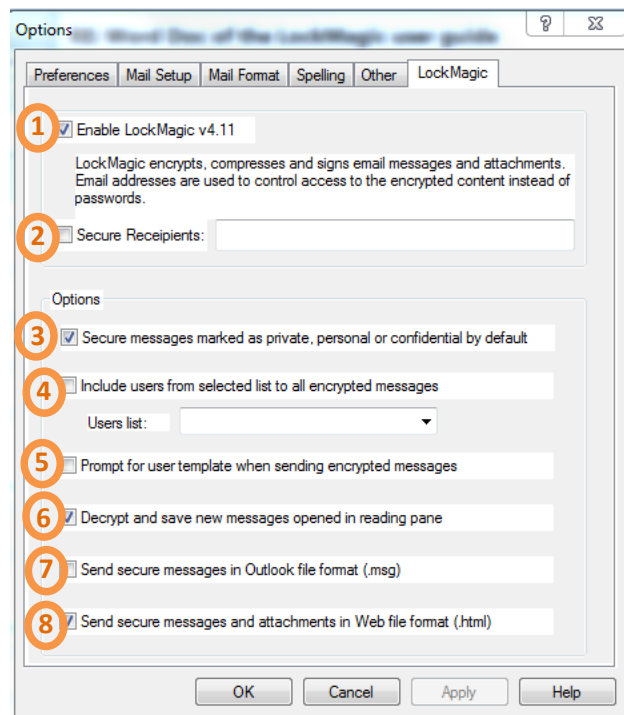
Options

?

Preferences | Mail Setup | Mail Format | Spelling | Other | LockMagic

1 Enable LockMagic v4.11

LockMagic encrypts, compresses and signs email messages and attachments. Email addresses are used to control access to the encrypted content instead of passwords.

2 Secure Receipients:

Options

3 Secure messages marked as private, personal or confidential by default

4 Include users from selected list to all encrypted messages

Users list:

5 Prompt for user template when sending encrypted messages

6 Decrypt and save new messages opened in reading pane

7 Send secure messages in Outlook file format (.msg)

8 Send secure messages and attachments in Web file format (.html)

OK | Cancel | Apply | Help